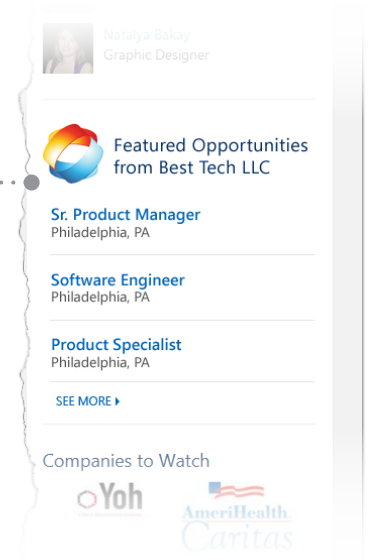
Natalya Bakay
Graphic Designer

Featured Opportunities from Best Tech LLC

Sr. Product Manager
Philadelphia, PA

Software Engineer
Philadelphia, PA

Product Specialist
Philadelphia, PA

SEE MORE ▸

Companies to Watch

Yoh

AmeriHealth Caritas